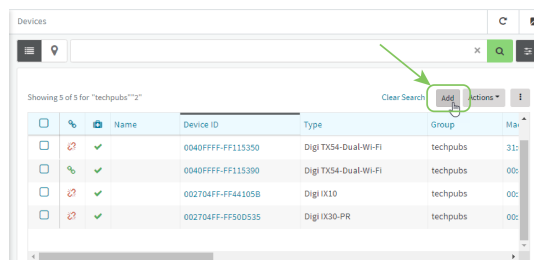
Devices

Showing 5 of 5 for "techpubs""2"

Clear Search

Add

Actions

| | | | Name | Device ID | Type | Group | Ma |
|---|---|---|---|---|---|---|---|
| | | | | 0040FFFF-FF115350 | Digi TX54-Dual-Wi-Fi | techpubs | 31: |
| | | | | 0040FFFF-FF115390 | Digi TX54-Dual-Wi-Fi | techpubs | 00: |
| | | | | 002704FF-FF44105B | Digi IX10 | techpubs | 00: |
| | | | | 002704FF-FF50D535 | Digi IX30-PR | techpubs | 00: |